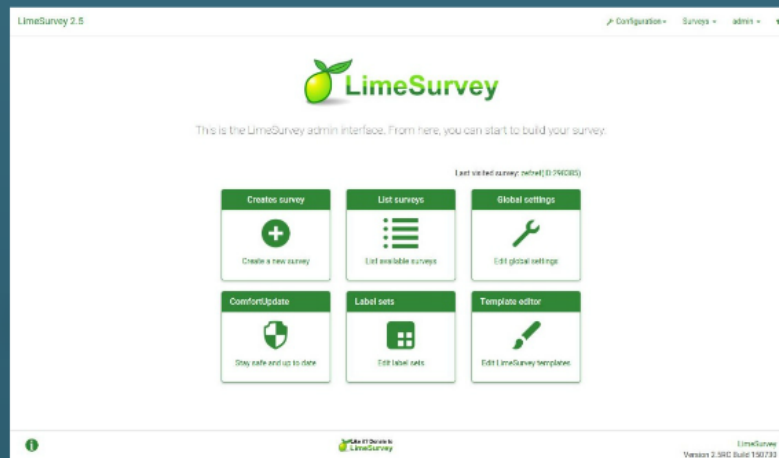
LimeSurvey 2.5

Configuration ▾ Surveys ▾ admin ▾

LimeSurvey

This is the LimeSurvey admin interface. From here, you can start to build your survey.

Last visited survey: zefref (ID:798085)

Creates survey
Create a new survey

List surveys
List available surveys

Global settings
Edit global settings

ComfortUpdate
Stay safe and up to date

Label sets
Edit label sets

Template editor
Edit LimeSurvey templates

Like it? Donate to LimeSurvey

LimeSurvey
Version 2.5RC Build 150730